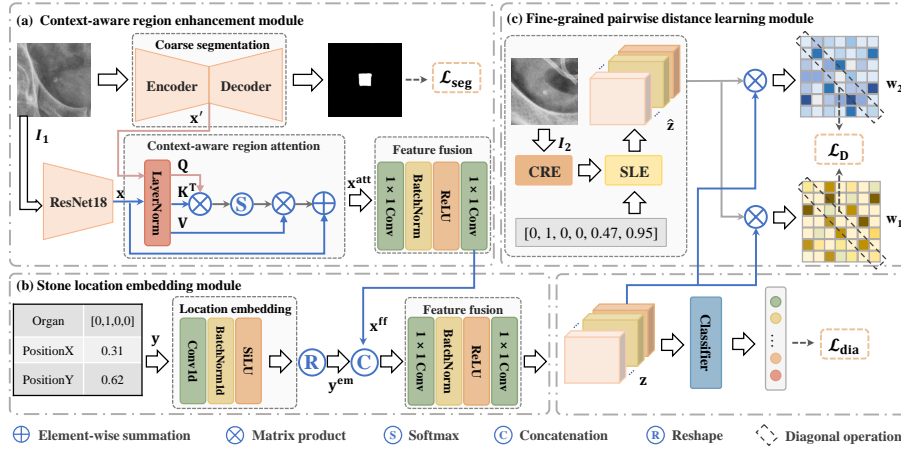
(a) Context-aware region enhancement module

Coarse segmentation

Encoder

Decoder

$\mathbf{x'}$

$\mathcal{L}_{\mathbf{seg}}$

$\boldsymbol{I}_1$

Context-aware region attention

ResNet18

$\mathbf{x}$

LayerNorm

$\mathbf{Q}$

$\mathbf{K^T}$

$\mathbf{V}$

S

Feature fusion

$\mathbf{x^{att}}$

1 × 1 Conv

BatchNorm

ReLU

1 × 1 Conv

(c) Fine-grained pairwise distance learning module

$\boldsymbol{I}_2$

$\hat{\mathbf{z}}$

CRE

SLE

[0, 1, 0, 0, 0.47, 0.95]

$\mathbf{w}_2$

$\mathcal{L}_{\mathbf{D}}$

$\mathbf{w}_1$

(b) Stone location embedding module

| Organ | [0,1,0,0] |
|---|---|
| PositionX | 0.31 |
| PositionY | 0.62 |

$\mathbf{y}$

Location embedding

Conv1d

BatchNorm1d

SiLU

R

$\mathbf{y^{em}}$

C

$\mathbf{x^{ff}}$

Feature fusion

1 × 1 Conv

BatchNorm

ReLU

1 × 1 Conv

$\mathbf{z}$

Classifier

$\mathcal{L}_{\mathbf{dia}}$

Element-wise summation

Matrix product

S Softmax

C Concatenation

R Reshape

Diagonal operation